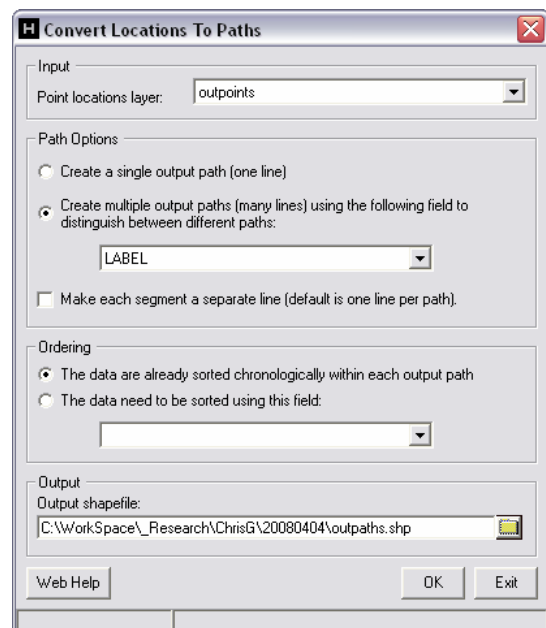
H Convert Locations To Paths

Input
Point locations layer: outpoints

Path Options
Create a single output path (one line)
Create multiple output paths (many lines) using the following field to distinguish between different paths:
LABEL
Make each segment a separate line (default is one line per path).

Ordering
The data are already sorted chronologically within each output path
The data need to be sorted using this field:

Output
Output shapefile:
C:\WorkSpace\_Research\ChrisG\20080404\outpaths.shp

Web Help
OK
Exit